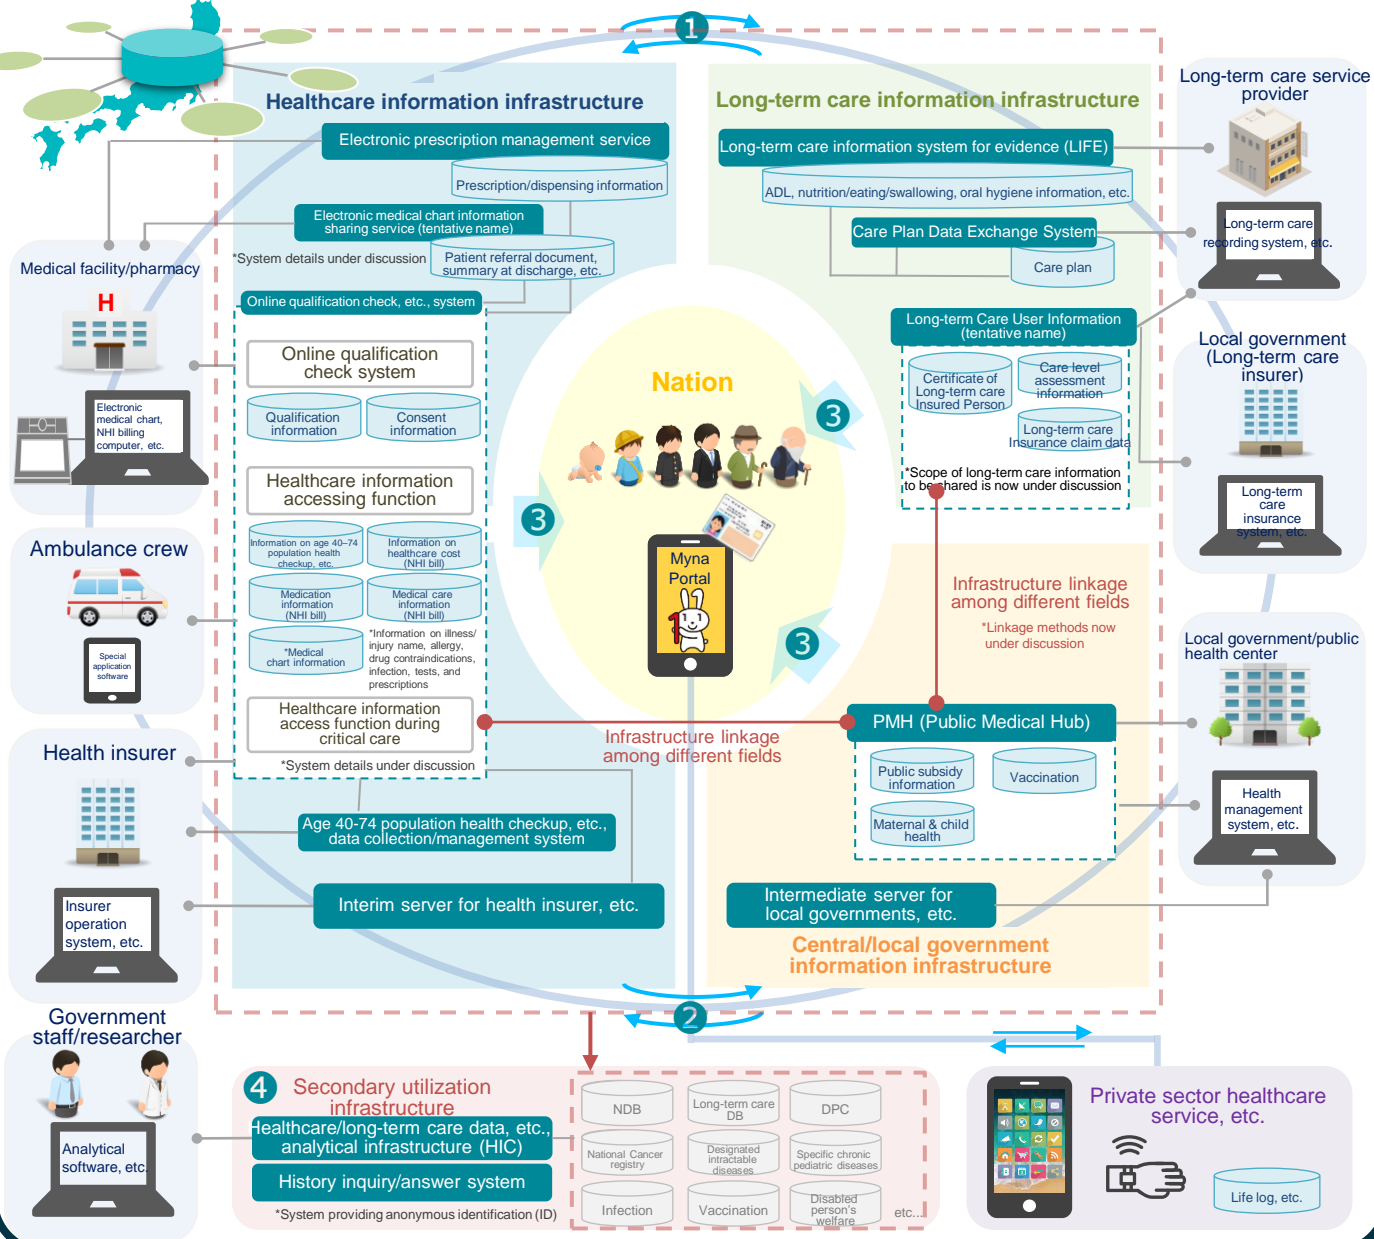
1

Healthcare information infrastructure

Electronic prescription management service

Prescription/dispensing information

Electronic medical chart information sharing service (tentative name)

*System details under discussion

Patient referral document, summary at discharge, etc.

Online qualification check, etc., system

Online qualification check system

Qualification information

Consent information

Healthcare information accessing function

Information on age 40–74 population health checkup, etc.

Information on healthcare cost (NHI bill)

Medication information (NHI bill)

Medical care information (NHI bill)

*Medical chart information

*Information on illness/ injury name, allergy, drug contraindications, infection, tests, and prescriptions

Healthcare information access function during critical care

*System details under discussion

Age 40-74 population health checkup, etc., data collection/management system

Interim server for health insurer, etc.

Long-term care information infrastructure

Long-term care information system for evidence (LIFE)

ADL, nutrition/eating/swallowing, oral hygiene information, etc.

Care Plan Data Exchange System

Care plan

Long-term Care User Information (tentative name)

Certificate of Long-term care Insured Person

Care level assessment information

Long-term care Insurance claim data

*Scope of long-term care information to be shared is now under discussion

Nation

3

3

3

Myna Portal

Infrastructure linkage among different fields

*Linkage methods now under discussion

Infrastructure linkage among different fields

PMH (Public Medical Hub)

Public subsidy information

Vaccination

Maternal & child health

Intermediate server for local governments, etc.

Central/local government information infrastructure

2

Long-term care service provider

Long-term care recording system, etc.

Local government (Long-term care insurer)

Long-term care insurance system, etc.

Local government/public health center

Health management system, etc.

Medical facility/pharmacy

H

Electronic medical chart, NHI billing computer, etc.

Ambulance crew

Special application software

Health insurer

Insurer operation system, etc.

Government staff/researcher

Analytical software, etc.

4 Secondary utilization infrastructure

Healthcare/long-term care data, etc., analytical infrastructure (HIC)

History inquiry/answer system

*System providing anonymous identification (ID)

NDB

Long-term care DB

DPC

National Cancer registry

Designated intractable diseases

Specific chronic pediatric diseases

Infection

Vaccination

Disabled person's welfare

etc...

Private sector healthcare service, etc.

Life log, etc.